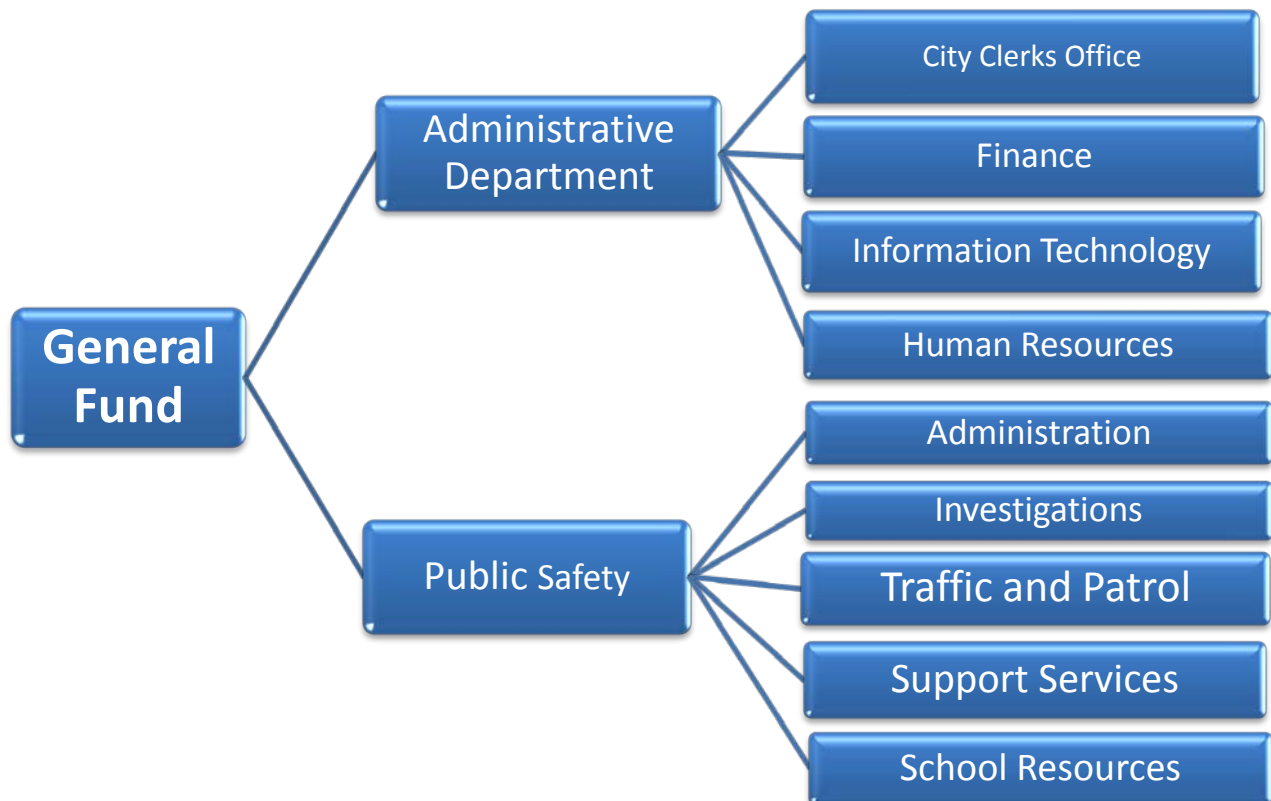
General Fund

Administrative Department

City Clerks Office

Finance

Information Technology

Human Resources

Public Safety

Administration

Investigations

Traffic and Patrol

Support Services

School Resources